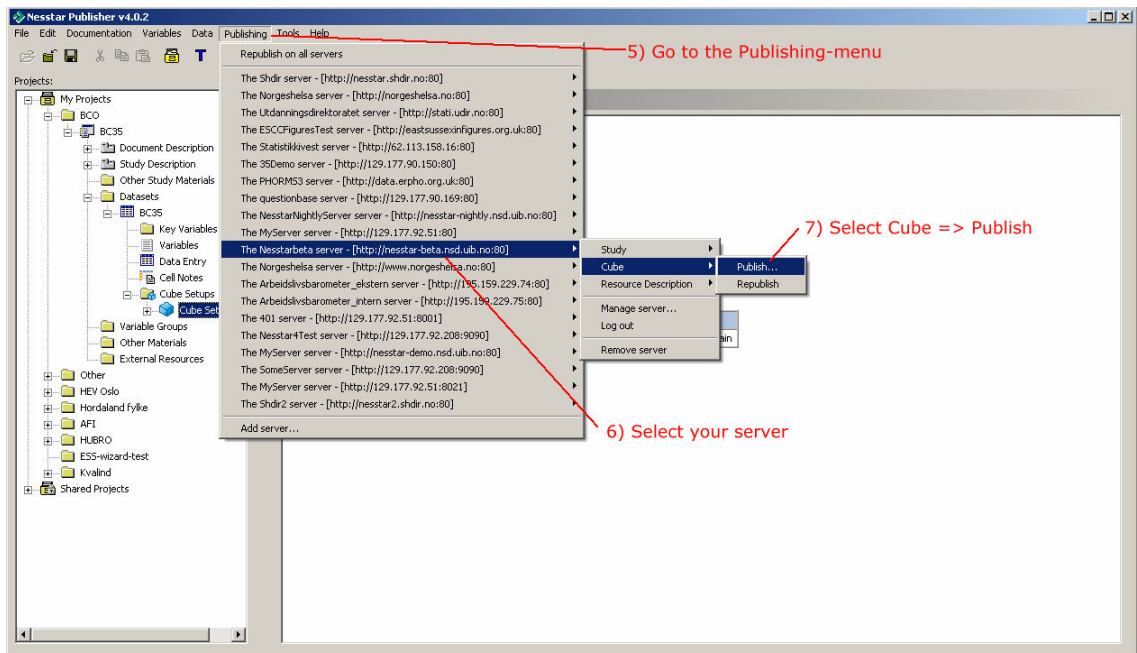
Nesstar Publisher v4.0.2

File Edit Documentation Variables Data Publishing Tools Help

Projects:

My Projects
BCO
BC35
Document Description
Study Description
Other Study Materials
Datasets
BC35
Key Variables
Variables
Data Entry
Cell Notes
Cube Setups
Cube Set
Variable Groups
Other Materials
External Resources
Other
HEV Oslo
Hordaland fylke
AFI
HUBRO
ESS-wizard-test
Kvalind
Shared Projects

Republish on all servers
The Shdir server - [http://nesstar.shdir.no:80]
The Norgeshelsa server - [http://norgeshelsa.no:80]
The Utdanningsdirektoratet server - [http://stati.udir.no:80]
The ESCCFiguresTest server - [http://eastsussexinfigures.org.uk:80]
The Statistikkivest server - [http://62.113.158.16:80]
The 35Demo server - [http://129.177.90.150:80]
The PHORM53 server - [http://data.erpho.org.uk:80]
The questionbase server - [http://129.177.90.169:80]
The NesstarNightlyServer server - [http://nesstar-nightly.nsd.uib.no:80]
The MyServer server - [http://129.177.92.51:80]
The Nesstarbeta server - [http://nesstar-beta.nsd.uib.no:80]
The Norgeshelsa server - [http://www.norgeshelsa.no:80]
The Arbeidslivsbarometer_ekstern server - [http://195.159.229.74:80]
The Arbeidslivsbarometer_intern server - [http://195.159.229.75:80]
The 401 server - [http://129.177.92.51:8001]
The Nesstar4Test server - [http://129.177.92.208:9090]
The MyServer server - [http://nesstar-demo.nsd.uib.no:80]
The SomeServer server - [http://129.177.92.208:9090]
The MyServer server - [http://129.177.92.51:8021]
The Shdir2 server - [http://nesstar2.shdir.no:80]
Add server...

Study
Cube
Resource Description
Manage server...
Log out
Remove server

Publish...
Republish

ain

5) Go to the Publishing-menu
7) Select Cube => Publish
6) Select your server